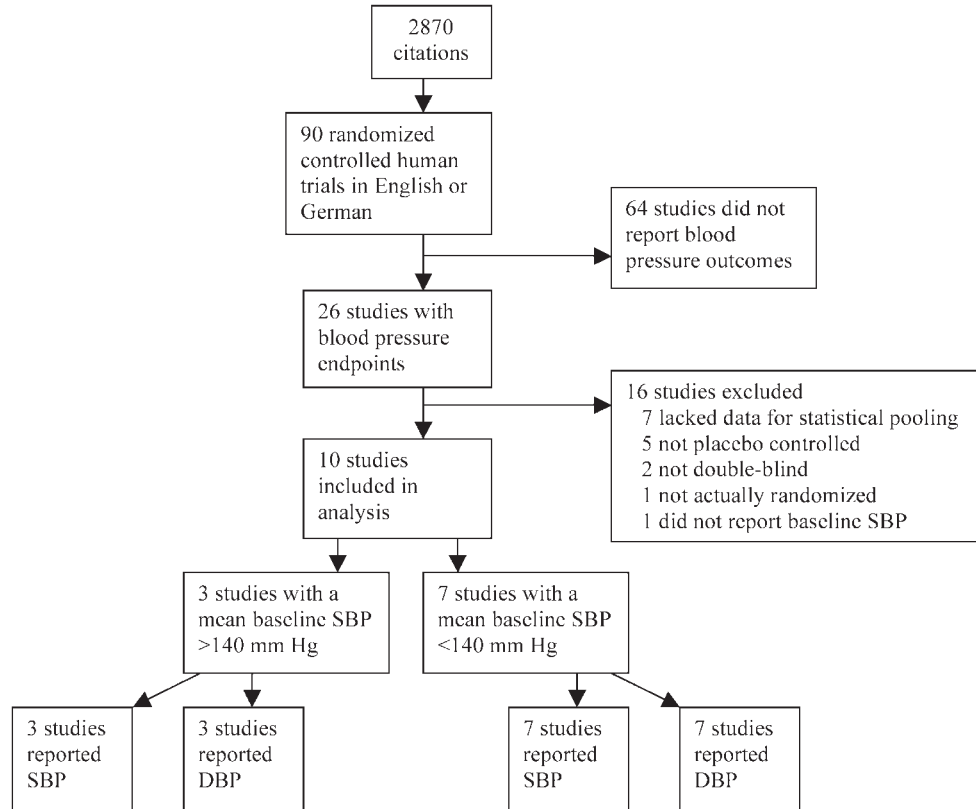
2870 citations

90 randomized controlled human trials in English or German

64 studies did not report blood pressure outcomes

26 studies with blood pressure endpoints

16 studies excluded
7 lacked data for statistical pooling
5 not placebo controlled
2 not double-blind
1 not actually randomized
1 did not report baseline SBP

10 studies included in analysis

3 studies with a mean baseline SBP >140 mm Hg

7 studies with a mean baseline SBP <140 mm Hg

3 studies reported SBP

3 studies reported DBP

7 studies reported SBP

7 studies reported DBP